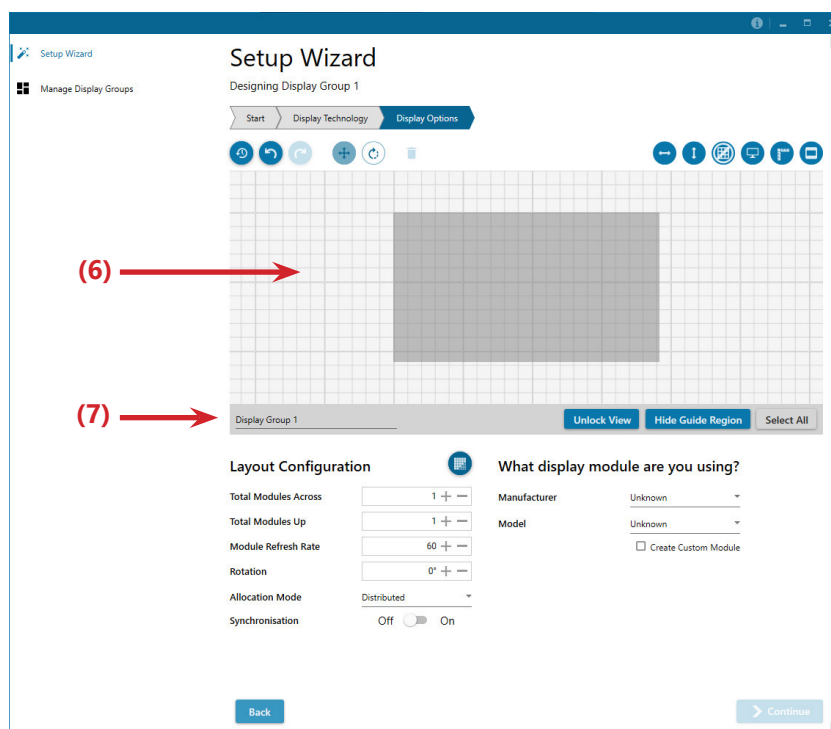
Setup Wizard

Manage Display Groups

Setup Wizard

Designing Display Group 1

Start
Display Technology
Display Options

(6)

(7)

Display Group 1

Unlock View
Hide Guide Region
Select All

Layout Configuration

| Total Modules Across | 1 |
|---|---|
| Total Modules Up | 1 |
| Module Refresh Rate | 60 |
| Rotation | 0° |
| Allocation Mode | Distributed |
| Synchronisation | Off On |

What display module are you using?

| Manufacturer | Unknown |
|---|---|
| Model | Unknown |

Create Custom Module

Back

Continue